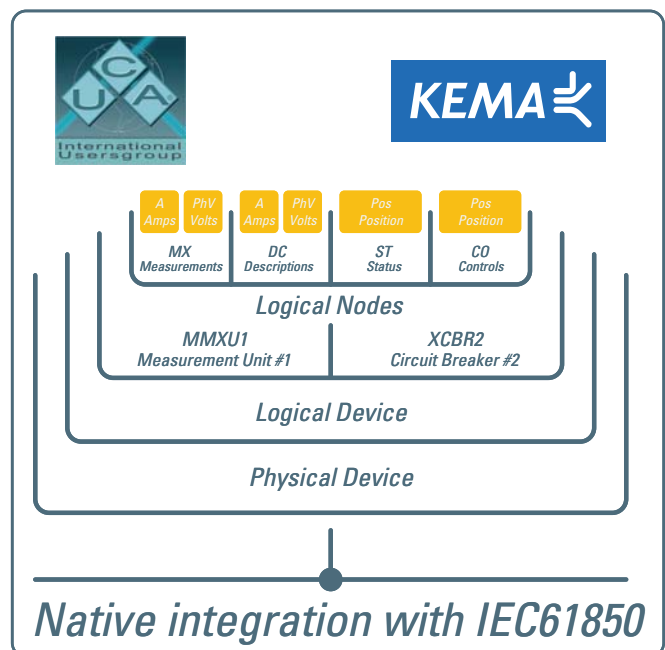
C
U A
International Usersgroup

KEMA

A Amps
PhV Volts
MX Measurements

A Amps
PhV Volts
DC Descriptions

Pos Position
ST Status

Pos Position
CO Controls

Logical Nodes

MMXU1
Measurement Unit #1

XCBR2
Circuit Breaker #2

Logical Device

Physical Device

Native integration with IEC61850